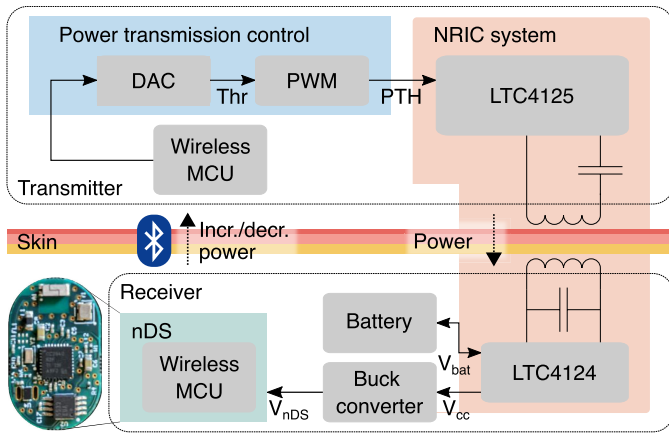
Power transmission control

NRIC system

DAC

Thr

PWM

PTH

LTC4125

Wireless MCU

Transmitter

Skin

Incr./decr. power

Power

Receiver

nDS

Battery

Wireless MCU

$V_{bat}$

Buck converter

LTC4124

$V_{nDS}$

$V_{cc}$